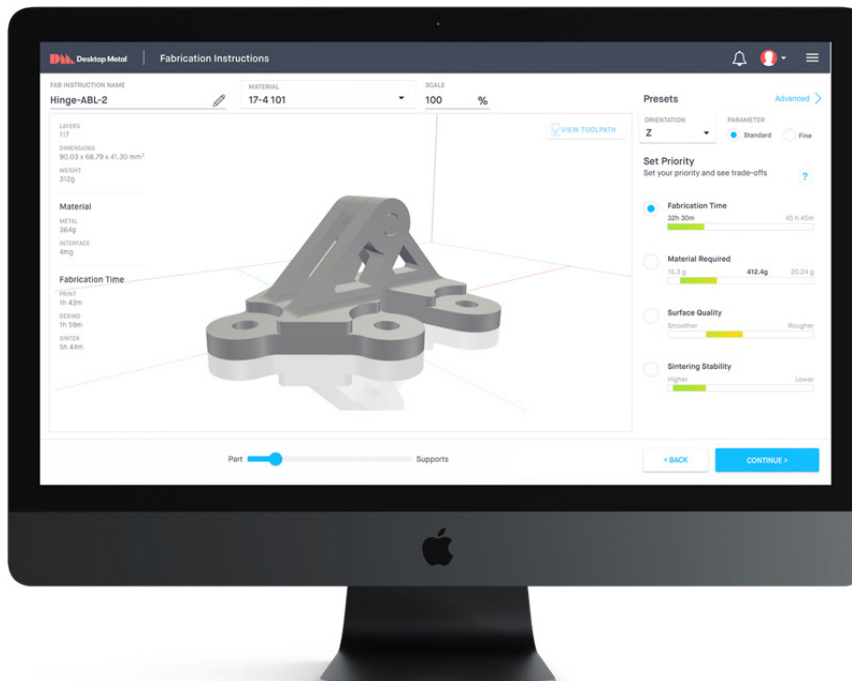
Desktop Metal | Fabrication Instructions

FAB INSTRUCTION NAME
Hinge-ABL-2

MATERIAL
17-4 101

SCALE
100 %

Presets
Advanced

LAYERS
117
DIMENSIONS
90.03 x 68.79 x 41.30 mm$^3$
WEIGHT
312g

VIEW TOOLPATH

Material
METAL
364g
INTERFACE
4mg

Fabrication Time
PRINT
1h 43m
DEBIND
1h 59m
SINTER
5h 44m

ORIENTATION
Z

PARAMETER
Standard
Fine

Set Priority
Set your priority and see trade-offs
?

Fabrication Time
32h 30m
45 h 45m

Material Required
15.3 g
412.4g
20.24 g

Surface Quality
Smoother
Rougher

Sintering Stability
Higher
Lower

Part
Supports

< BACK
CONTINUE >